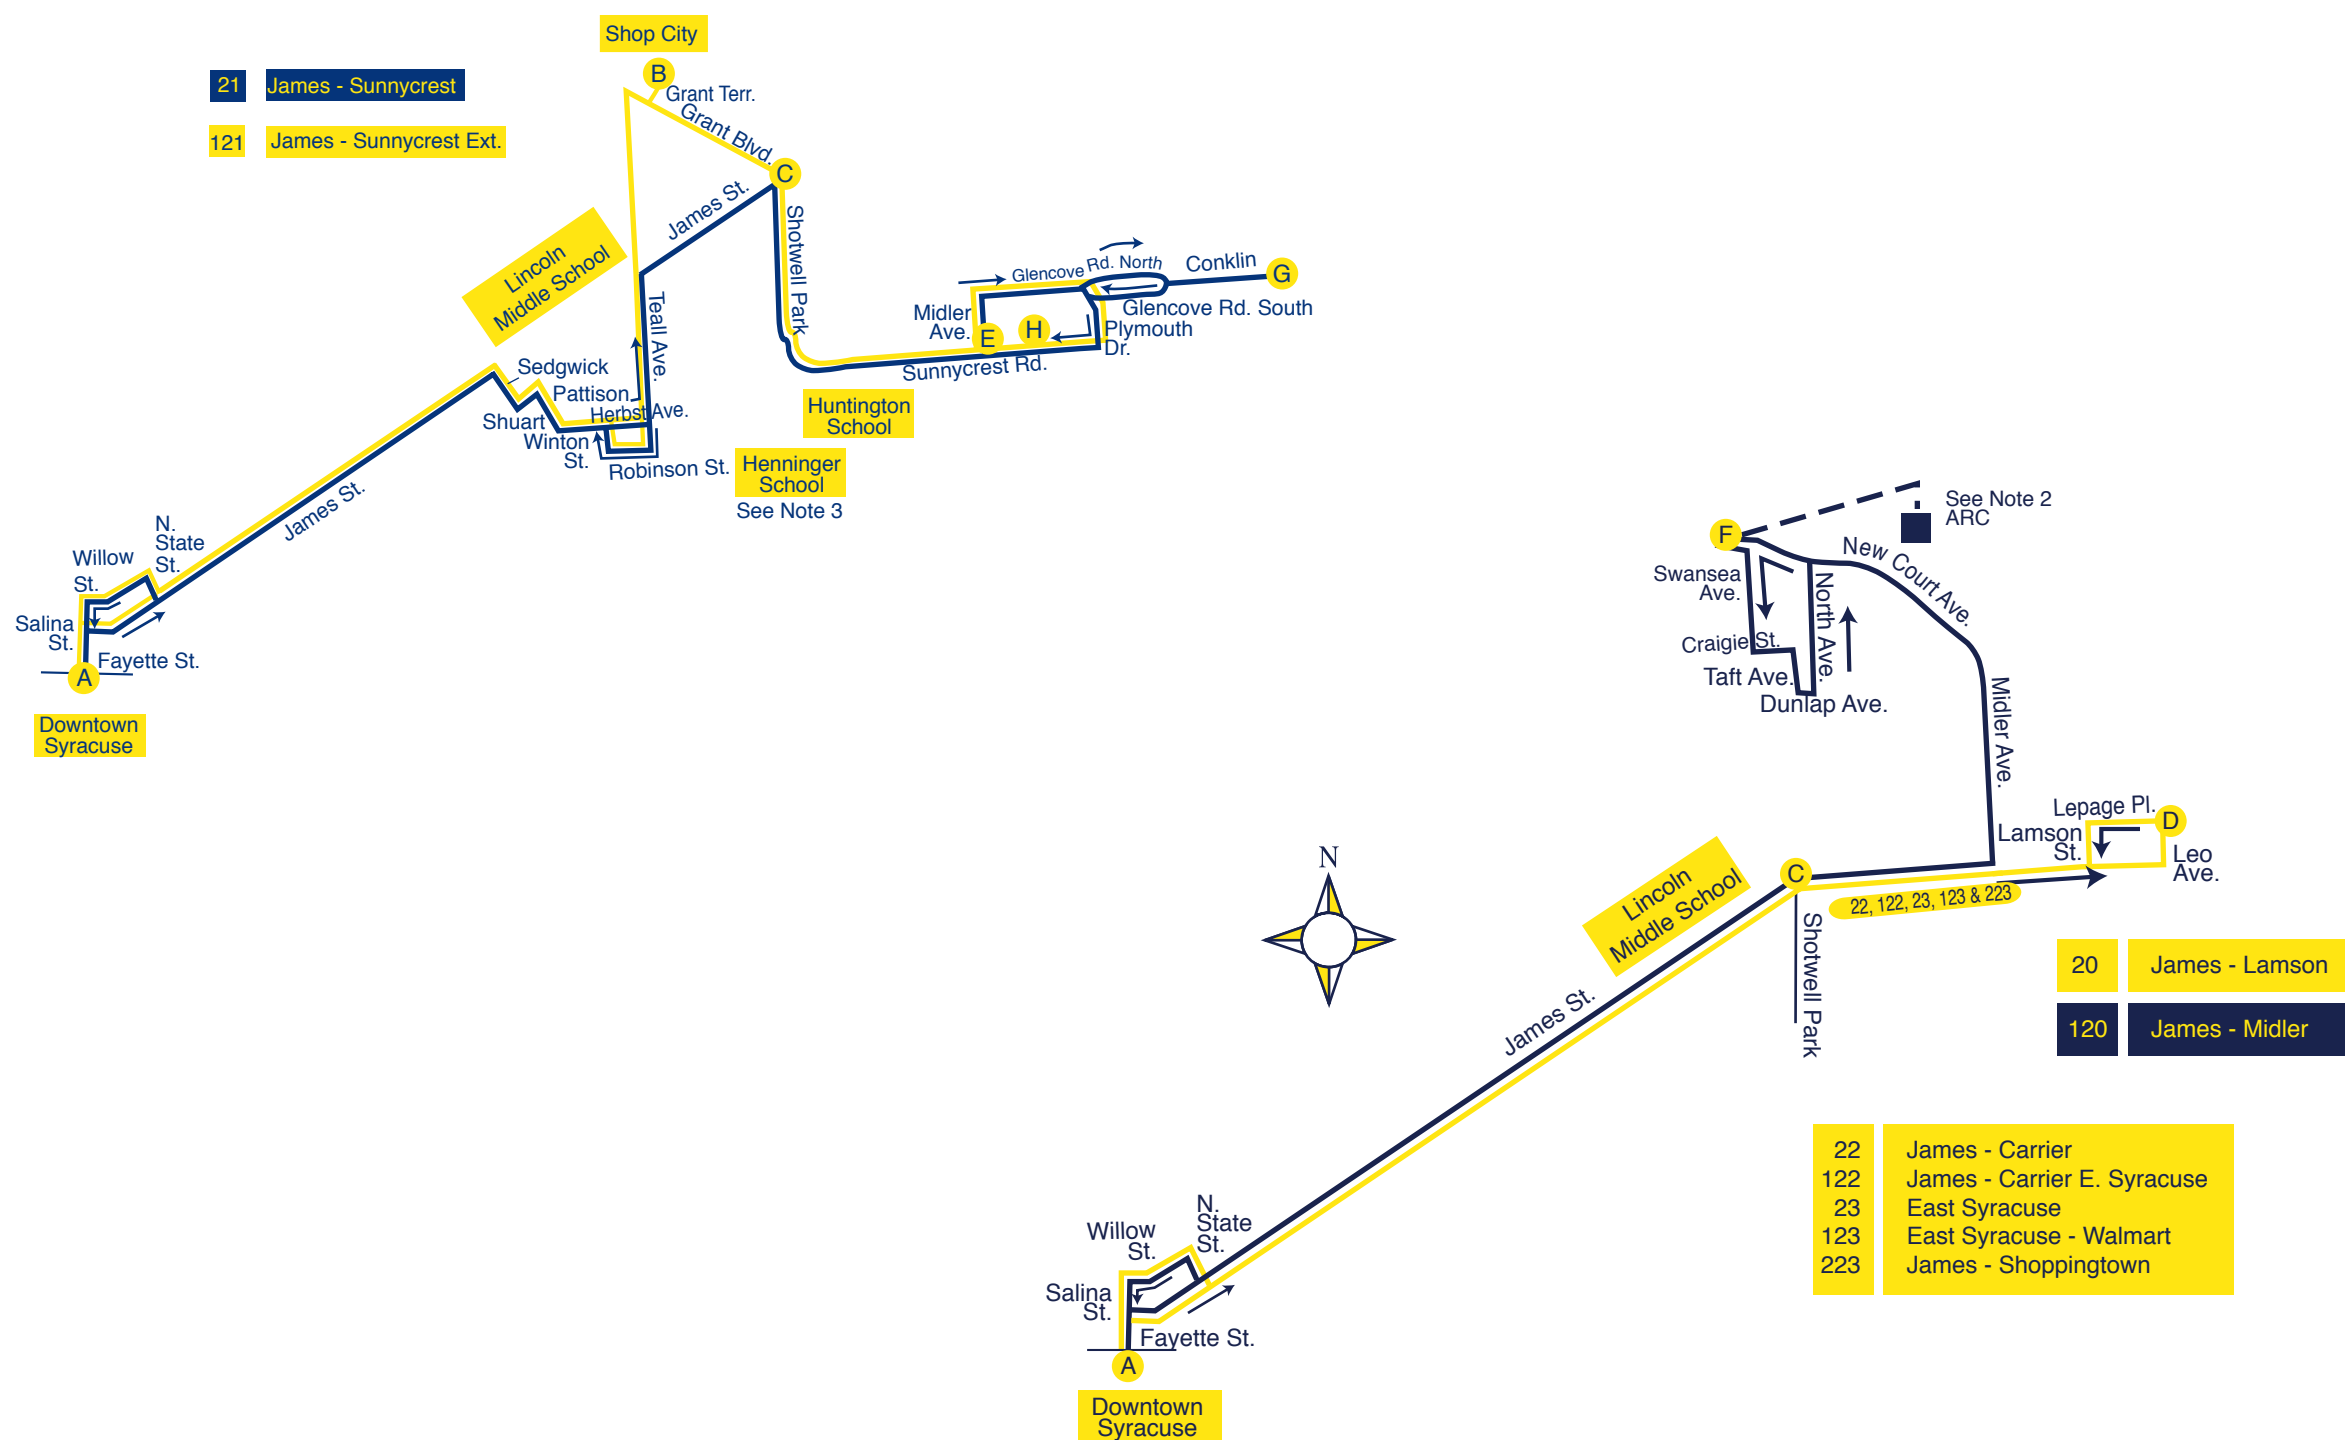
21 James - Sunnycrest

121 James - Sunnycrest Ext.

Shop City

B Grant Terr.

Grant Blvd.

C

James St.

Shotwell Park

Lincoln Middle School

Teall Ave.

Glencove Rd. North

Conklin G

Midler Ave. E H

Glencove Rd. South

Plymouth Dr.

Sunnycrest Rd.

Huntington School

Sedgwick

Pattison

Herbst Ave.

Shuart

Winton St.

Robinson St.

Henninger School

See Note 3

James St.

N. State St.

Willow St.

Salina St.

Fayette St.

A

Downtown Syracuse

See Note 2 ARC

F

New Court Ave.

Swansea Ave.

North Ave.

Craigie St.

Taft Ave.

Dunlap Ave.

Midler Ave.

Lepage Pl.

D

Lamson St.

Leo Ave.

C

22, 122, 23, 123 & 223

Lincoln Middle School

Shotwell Park

N

James St.

20 James - Lamson

120 James - Midler

22 James - Carrier
122 James - Carrier E. Syracuse
23 East Syracuse
123 East Syracuse - Walmart
223 James - Shoppingtown

Willow St.

N. State St.

Salina St.

Fayette St.

A

Downtown Syracuse